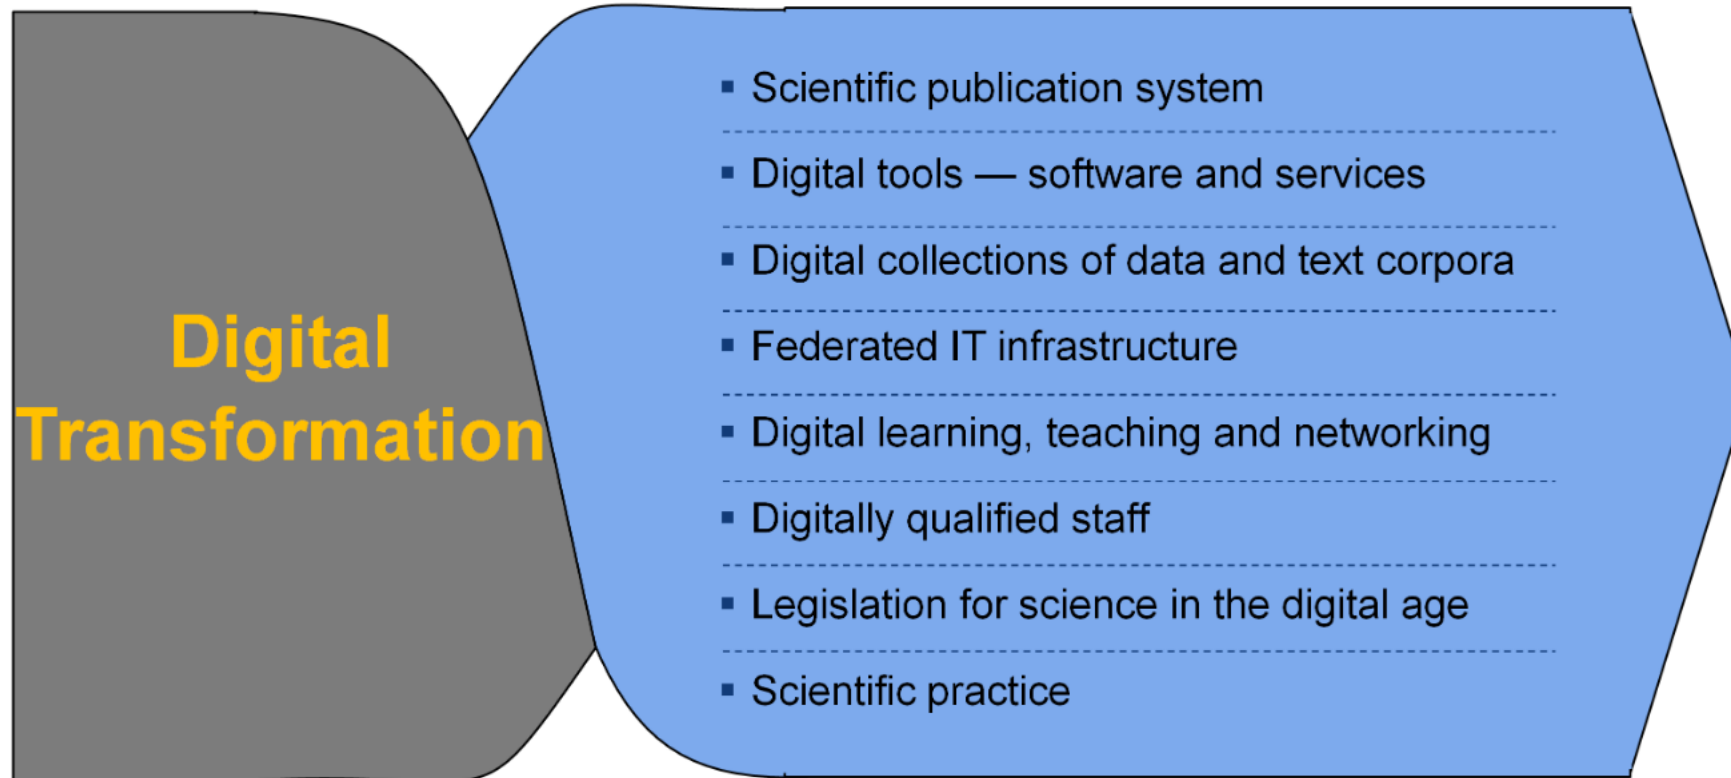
Digital Transformation

- Scientific publication system
- Digital tools — software and services
- Digital collections of data and text corpora
- Federated IT infrastructure
- Digital learning, teaching and networking
- Digitally qualified staff
- Legislation for science in the digital age
- Scientific practice